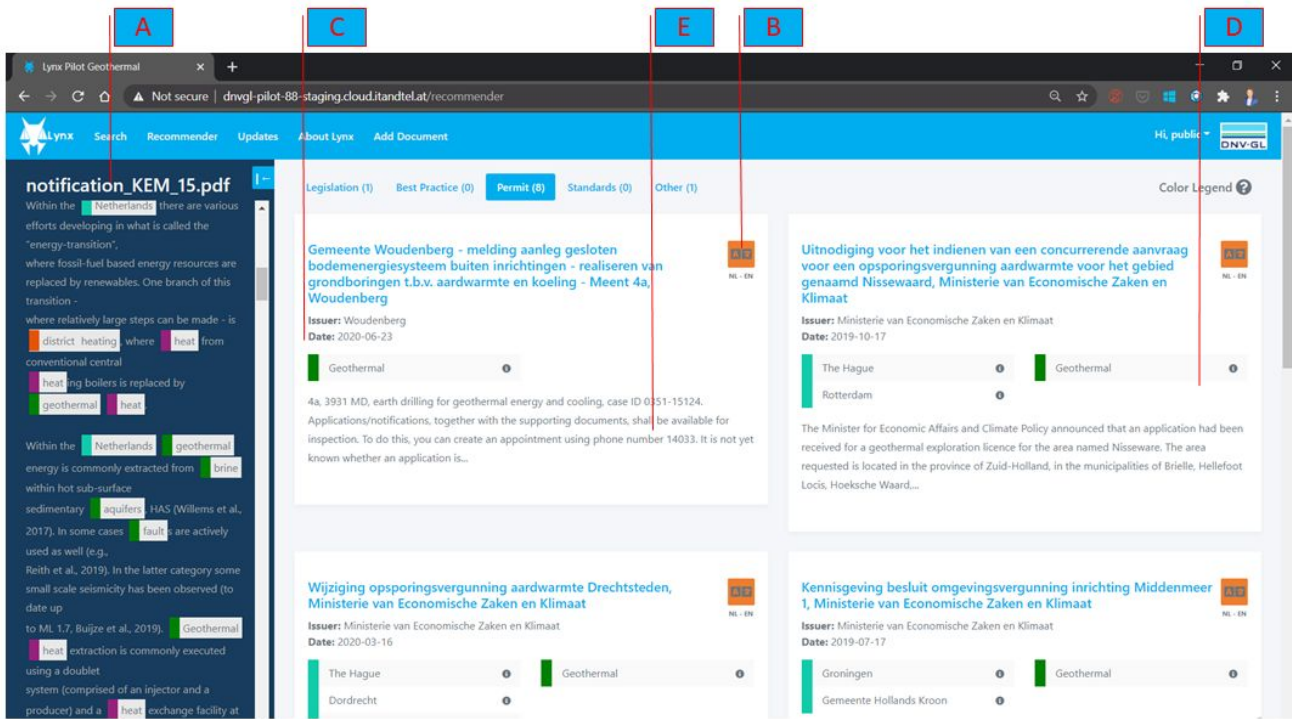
A C E B D

Lynx Pilot Geothermal ×

Not secure | dnvgl-pilot-88-staging.cloud.itandtel.at/recommender

Lynx Search Recommender Updates About Lynx Add Document

Hi, public DNV·GL

notification_KEM_15.pdf

Within the Netherlands there are various efforts developing in what is called the "energy-transition", where fossil-fuel based energy resources are replaced by renewables. One branch of this transition - where relatively large steps can be made - is district heating, where heat from conventional central heating boilers is replaced by geothermal heat.

Within the Netherlands geothermal energy is commonly extracted from brine within hot sub-surface sedimentary aquifers, HAS (Willems et al., 2017). In some cases faults are actively used as well (e.g., Reith et al., 2019). In the latter category some small scale seismicity has been observed (to date up to ML 1.7, Buijze et al., 2019). Geothermal heat extraction is commonly executed using a doublet system (comprised of an injector and a producer) and a heat exchange facility at

Legislation (1) Best Practice (0) Permit (8) Standards (0) Other (1)

Color Legend

Gemeente Woudenberg - melding aanleg gesloten bodemenergiesysteem buiten inrichtingen - realiseren van grondboringen t.b.v. aardwarmte en koeling - Meent 4a, Woudenberg

NL - EN

Issuer: Woudenberg
Date: 2020-06-23

Geothermal

4a, 3931 MD, earth drilling for geothermal energy and cooling, case ID 0351-15124. Applications/notifications, together with the supporting documents, shall be available for inspection. To do this, you can create an appointment using phone number 14033. It is not yet known whether an application is...

Uitnodiging voor het indienen van een concurrerende aanvraag voor een opsporingsvergunning aardwarmte voor het gebied genaamd Nissewaard, Ministerie van Economische Zaken en Klimaat

NL - EN

Issuer: Ministerie van Economische Zaken en Klimaat
Date: 2019-10-17

The Hague
Geothermal
Rotterdam

The Minister for Economic Affairs and Climate Policy announced that an application had been received for a geothermal exploration licence for the area named Nisseware. The area requested is located in the province of Zuid-Holland, in the municipalities of Brielle, Hellefoot Locis, Hoeksche Waard,...

Wijziging opsporingsvergunning aardwarmte Drechtsteden, Ministerie van Economische Zaken en Klimaat

NL - EN

Issuer: Ministerie van Economische Zaken en Klimaat
Date: 2020-03-16

The Hague
Geothermal
Dordrecht

Kennisgeving besluit omgevingsvergunning inrichting Middenmeer 1, Ministerie van Economische Zaken en Klimaat

NL - EN

Issuer: Ministerie van Economische Zaken en Klimaat
Date: 2019-07-17

Groningen
Geothermal
Gemeente Hollands Kroon